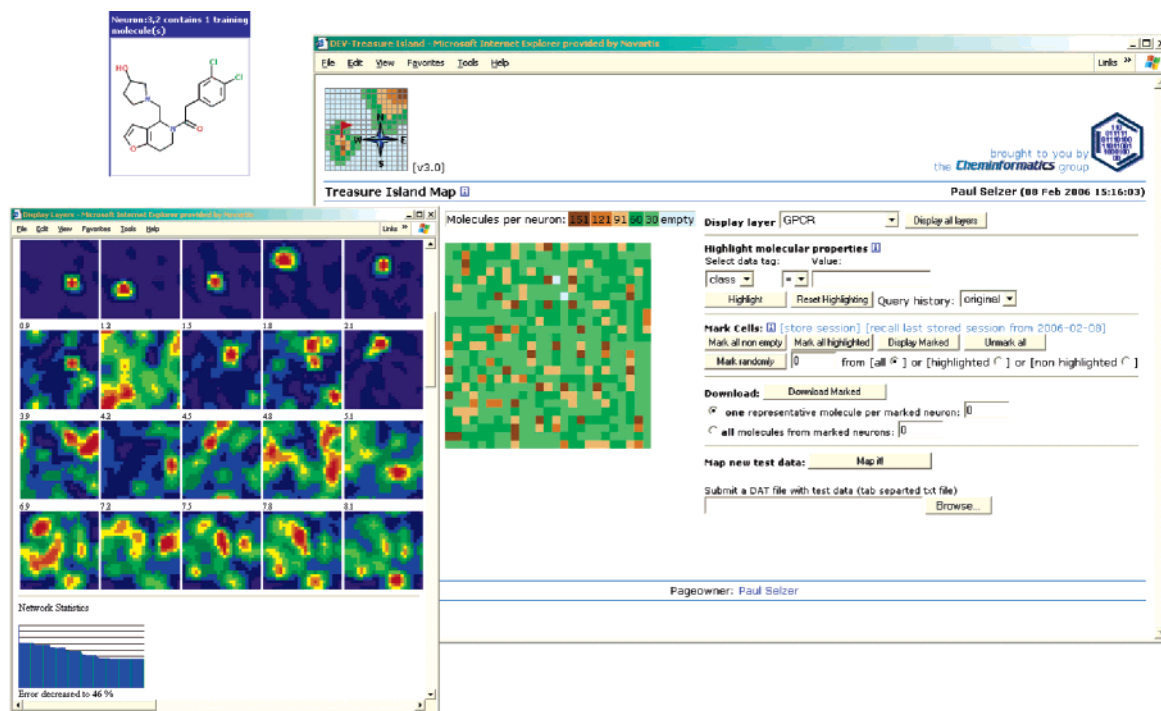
Neuron:3,2 contains 1 training molecule(s)

HO

Cl

Cl

N

O

N

O

DEV-Treasure Island - Microsoft Internet Explorer provided by Novartis

File Edit View Favorites Tools Help

Links »

N

W

E

S

[v3.0]

brought to you by the Cheminformatics group

Treasure Island Map

Paul Selzer (08 Feb 2006 15:16:03)

Molecules per neuron: 151 121 91 60 30 empty

Display layer GPCR

Display all layers

Highlight molecular properties

Select data tag: Value:

class =

Highlight Reset Highlighting Query history: original

Mark Cells: [store session] [recall last stored session from 2006-02-08]

Mark all non empty Mark all highlighted Display Marked Unmark all

Mark randomly 0 from [all ] or [highlighted ] or [non highlighted ]

Download: Download Marked

one representative molecule per marked neuron: 0

all molecules from marked neurons: 0

Map new test data: Map it!

Submit a DAT file with test data (tab separted txt file)

Browse...

Pageowner: Paul Selzer

Display Layers - Microsoft Internet Explorer provided by Novartis

File Edit View Favorites Tools Help

Links »

0.9 1.2 1.5 1.8 2.1

3.9 4.2 4.5 4.8 5.1

6.9 7.2 7.5 7.8 8.1

Network Statistics

Error decreased to 46 %